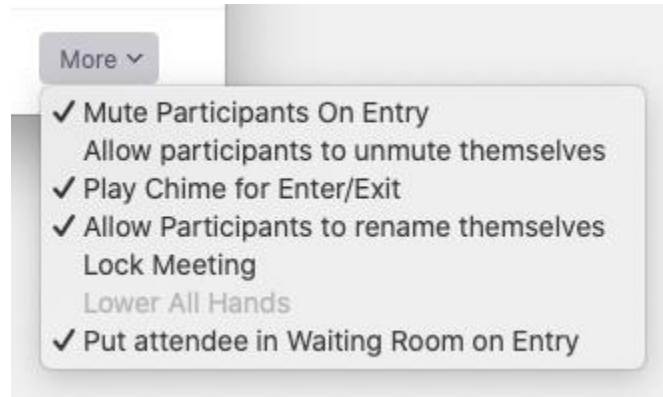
More ˅

✓ Mute Participants On Entry
Allow participants to unmute themselves
✓ Play Chime for Enter/Exit
✓ Allow Participants to rename themselves
Lock Meeting
Lower All Hands
✓ Put attendee in Waiting Room on Entry